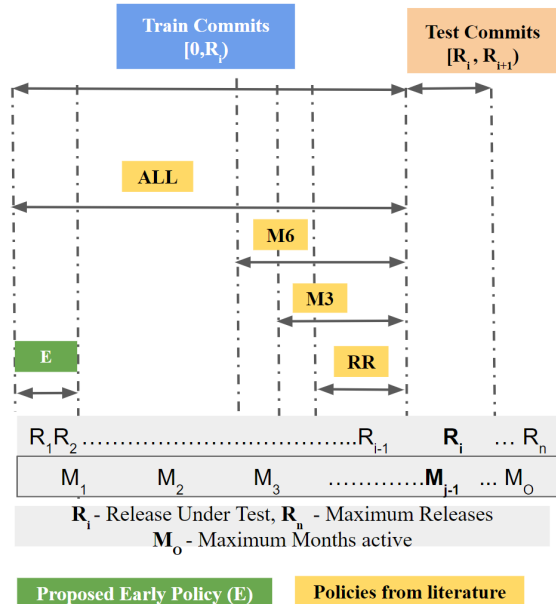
Train Commits
$[0,R_i)$

Test Commits
$[R_i, R_{i+1})$

ALL

M6

M3

E

RR

$R_1 R_2$ ...................................$R_{i-1}$ $\mathbf{R_i}$ ... $R_n$

$M_1$ $M_2$ $M_3$ ...........$\mathbf{M_{j-1}}$ ... $M_O$

$\mathbf{R_i}$ - Release Under Test, $\mathbf{R_n}$ - Maximum Releases
$\mathbf{M_O}$ - Maximum Months active

Proposed Early Policy (E)

Policies from literature